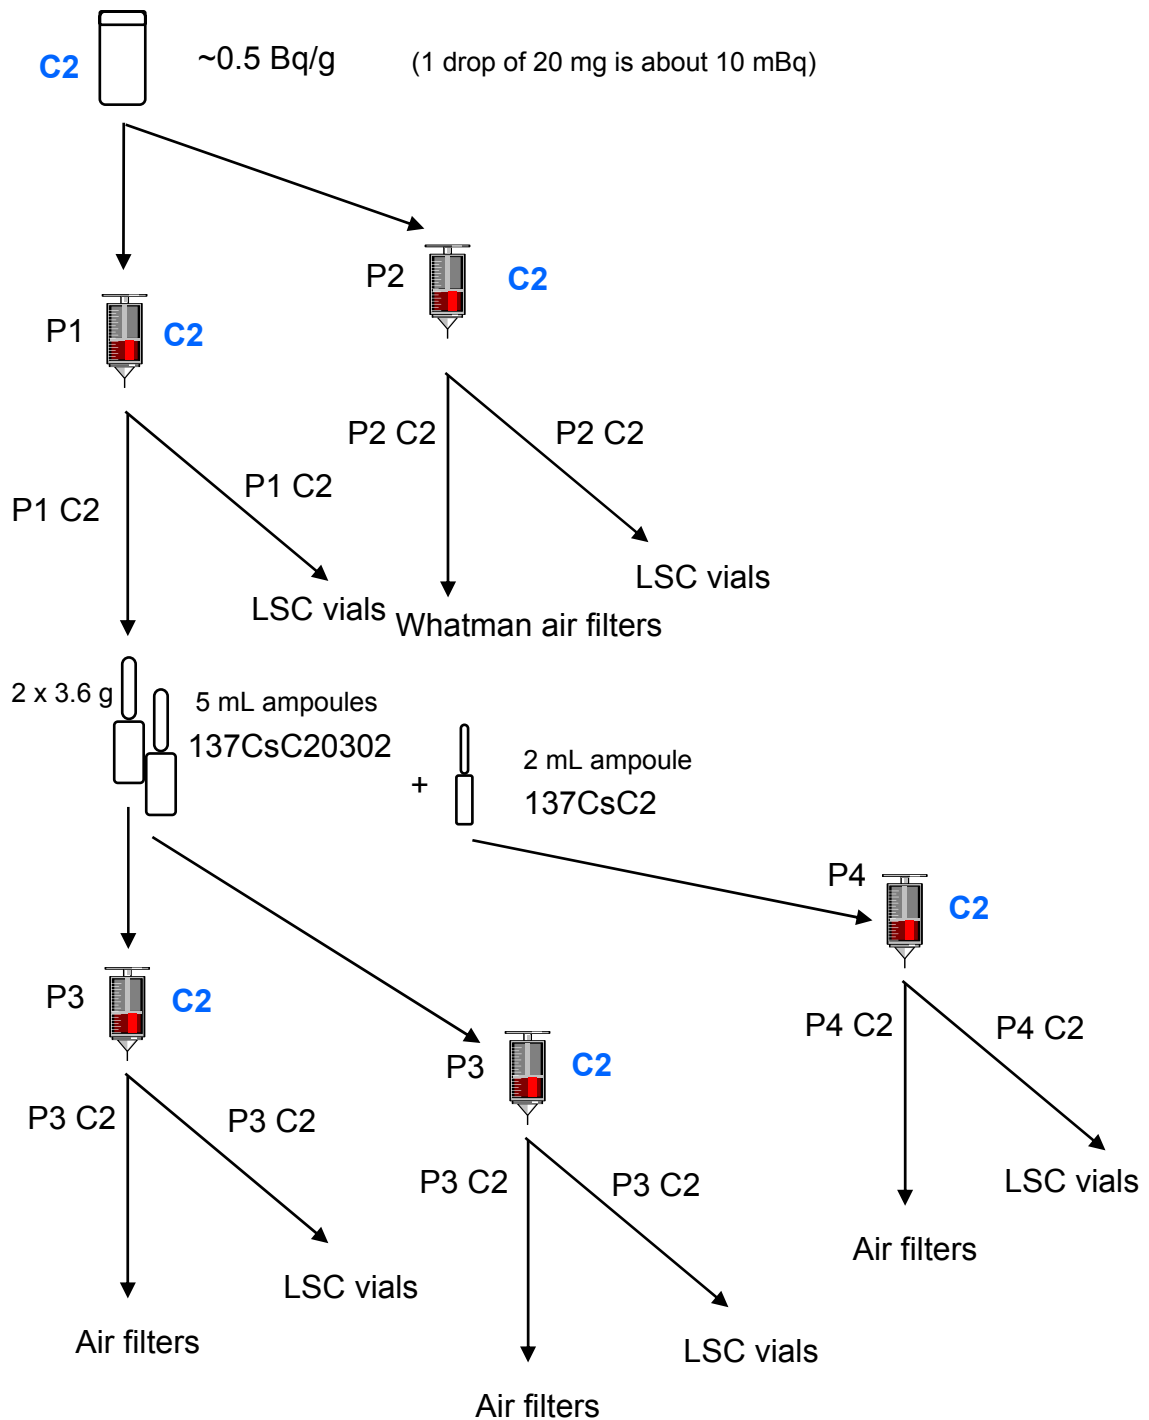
C2 ~0.5 Bq/g (1 drop of 20 mg is about 10 mBq)

P2 C2

P1 C2

P2 C2 P2 C2

P1 C2 P1 C2

LSC vials

LSC vials Whatman air filters

2 x 3.6 g 5 mL ampoules 137CsC20302

+ 2 mL ampoule 137CsC2

P4 C2

P3 C2

P3 C2

P4 C2 P4 C2

P3 C2 P3 C2

P3 C2 P3 C2

LSC vials

Air filters

LSC vials

Air filters

LSC vials

Air filters